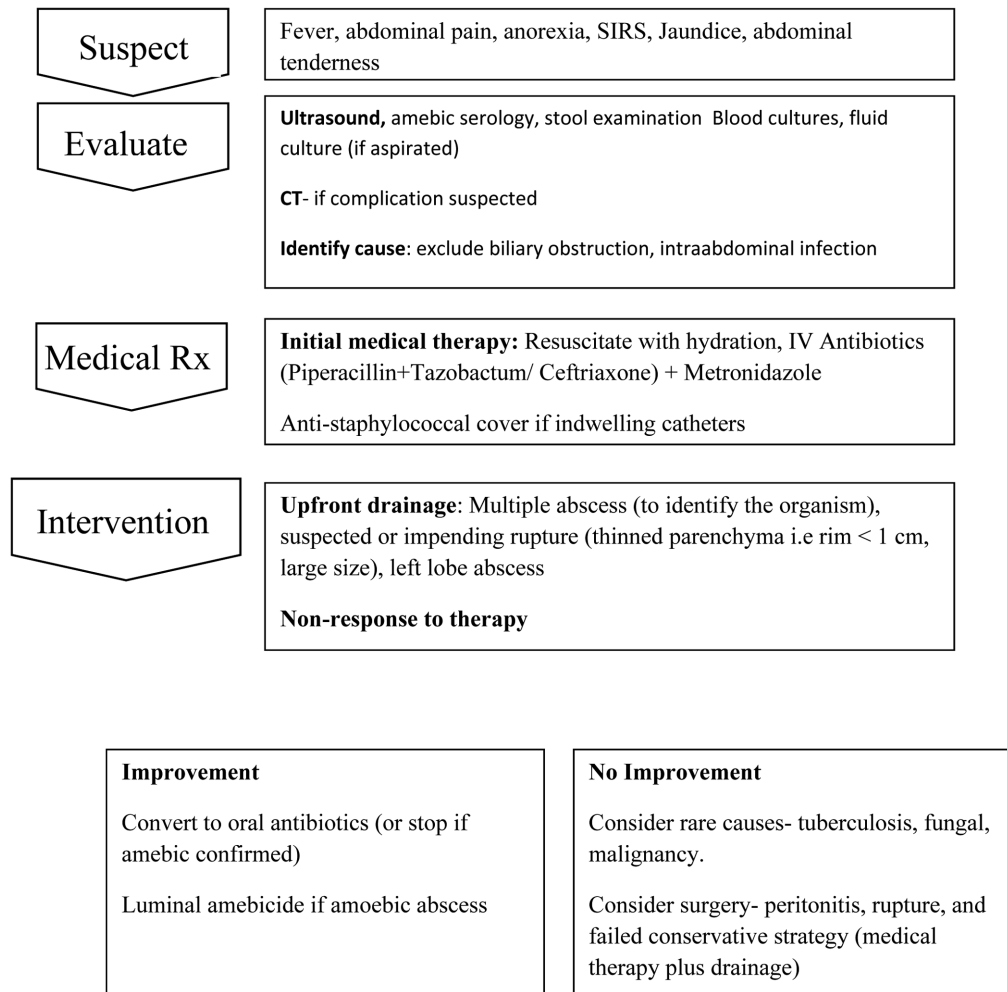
Suspect

Fever, abdominal pain, anorexia, SIRS, Jaundice, abdominal tenderness

Evaluate

**Ultrasound,** amebic serology, stool examination Blood cultures, fluid culture (if aspirated)

**CT**- if complication suspected

**Identify cause**: exclude biliary obstruction, intraabdominal infection

Medical Rx

**Initial medical therapy:** Resuscitate with hydration, IV Antibiotics (Piperacillin+Tazobactum/ Ceftriaxone) + Metronidazole

Anti-staphylococcal cover if indwelling catheters

Intervention

**Upfront drainage**: Multiple abscess (to identify the organism), suspected or impending rupture (thinned parenchyma i.e rim < 1 cm, large size), left lobe abscess

**Non-response to therapy**

**Improvement**

Convert to oral antibiotics (or stop if amebic confirmed)

Luminal amebicide if amoebic abscess

**No Improvement**

Consider rare causes- tuberculosis, fungal, malignancy.

Consider surgery- peritonitis, rupture, and failed conservative strategy (medical therapy plus drainage)